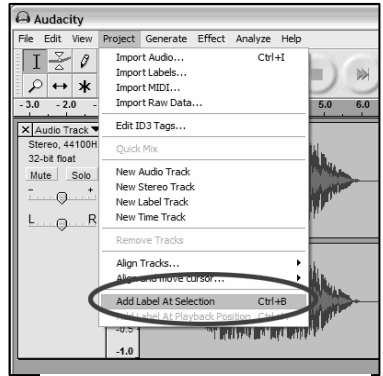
Audacity
File Edit View Project Generate Effect Analyze Help
Import Audio... Ctrl+I
Import Labels...
Import MIDI...
Import Raw Data...
Edit ID3 Tags...
Quick Mix
New Audio Track
New Stereo Track
New Label Track
New Time Track
Remove Tracks
Align Tracks...
Align and move cursor...
Add Label At Selection Ctrl+B
Add Label At Playback Position Ctrl+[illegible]
-3.0 -2.0
5.0 6.0
Audio Track
Stereo, 44100H
32-bit float
Mute Solo
L R
-0.5
-1.0